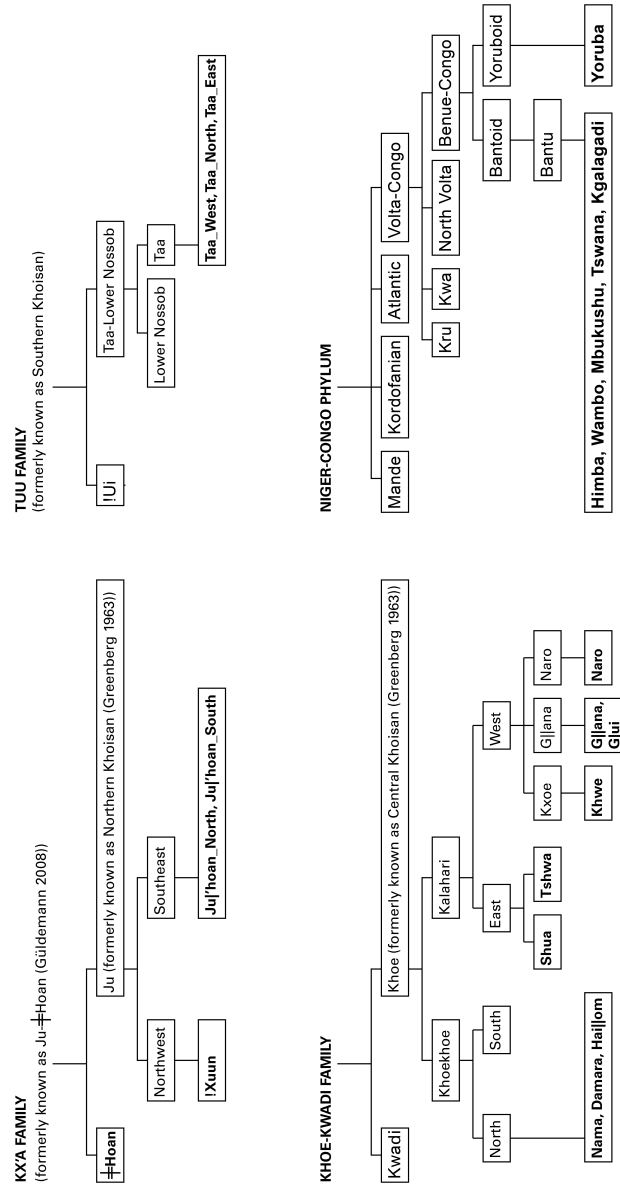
KX'A FAMILY
(formerly known as Ju-ǂHoan (Güldemann 2008))

ǂHoan

Ju (formerly known as Northern Khoisan (Greenberg 1963))

Northwest

Southeast

!Xuun

Ju|'hoan_North, Ju|'hoan_South

KHOE-KWADI FAMILY

Kwadi

Khoe (formerly known as Central Khoisan (Greenberg 1963))

Khoekhoe

Kalahari

North

South

East

West

Shua

Tshwa

Kxoe

G||ana

Naro

Nama, Damara, Hai||om

Khwe

G||ana, G|ui

Naro

TUU FAMILY
(formerly known as Southern Khoisan)

!Ui

Taa-Lower Nossob

Lower Nossob

Taa

Taa_West, Taa_North, Taa_East

NIGER-CONGO PHYLUM

Mande

Kordofanian

Atlantic

Volta-Congo

Kru

Kwa

North Volta

Benue-Congo

Bantoid

Yoruboid

Bantu

Himba, Wambo, Mbukushu, Tswana, Kgalagadi

Yoruba